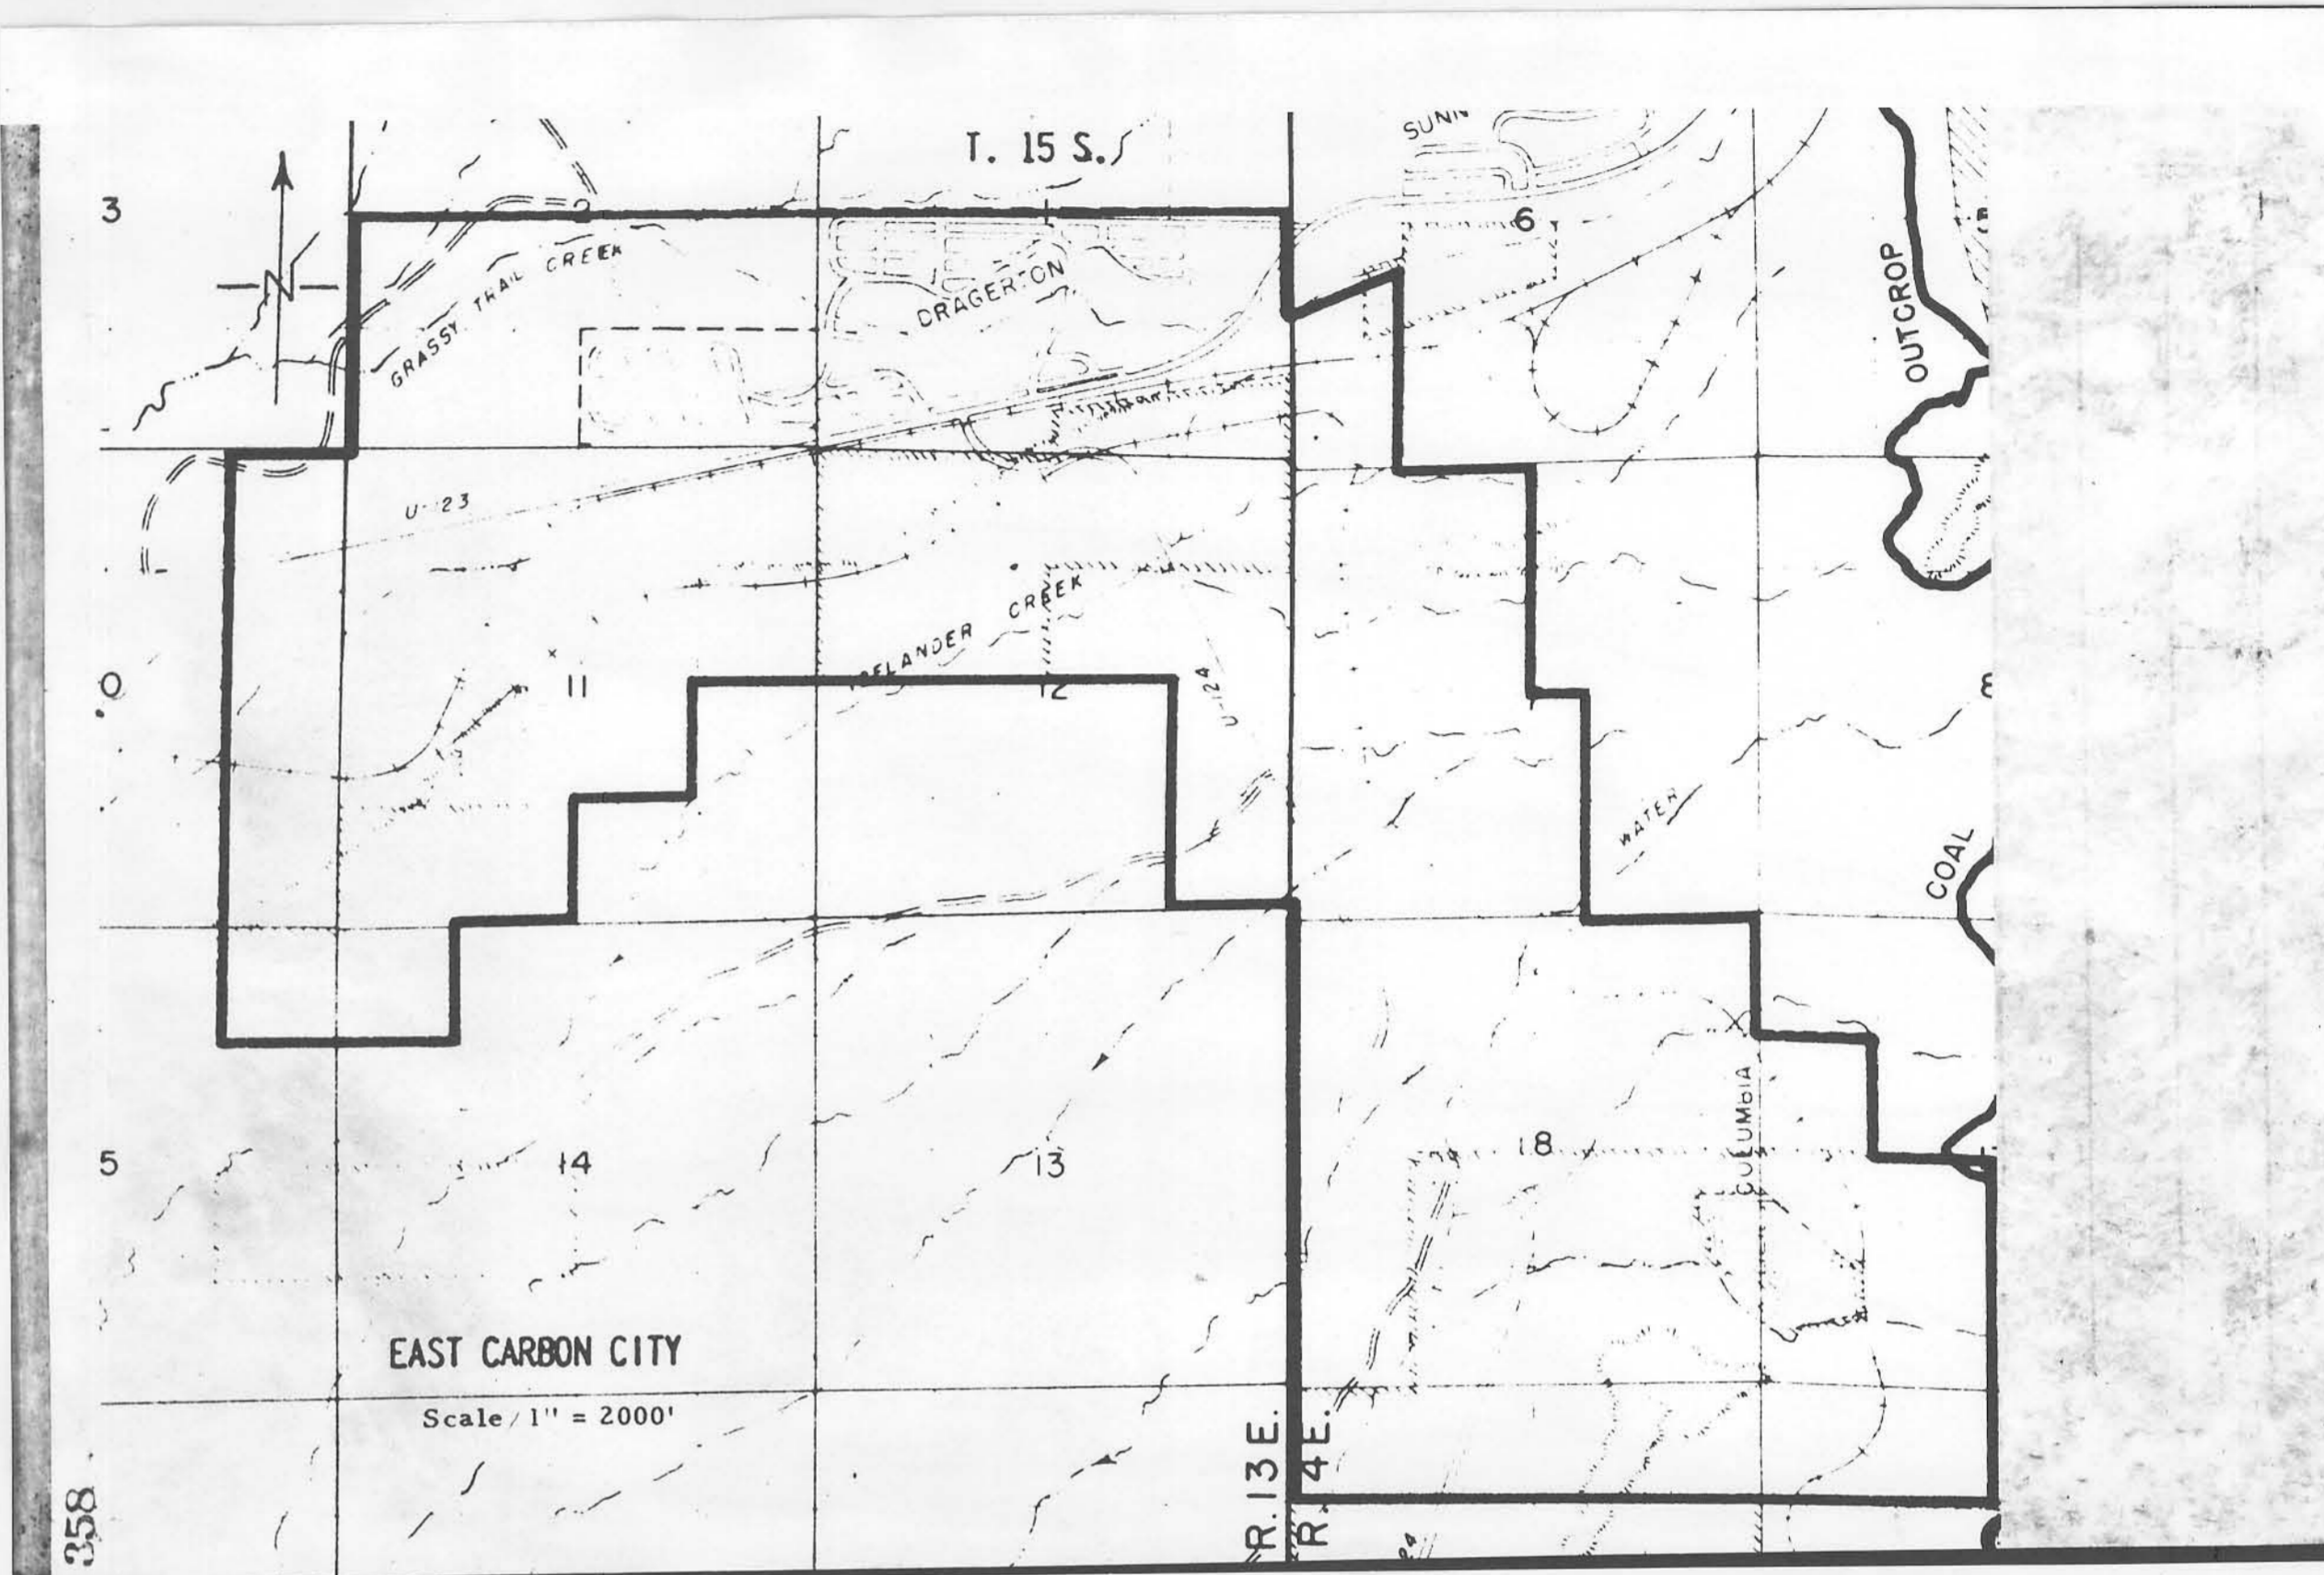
T. 15 S.

SUNN

3

6

N

GRASSY TRAIL CREEK

DRAGERTON

OUTCROP

U-23

U-24

DELANDER CREEK

10

11

12

8

WATER

COAL

COLUMBIA

5

14

13

18

EAST CARBON CITY

Scale / 1" = 2000'

R. 13 E.

R. 14 E.

358